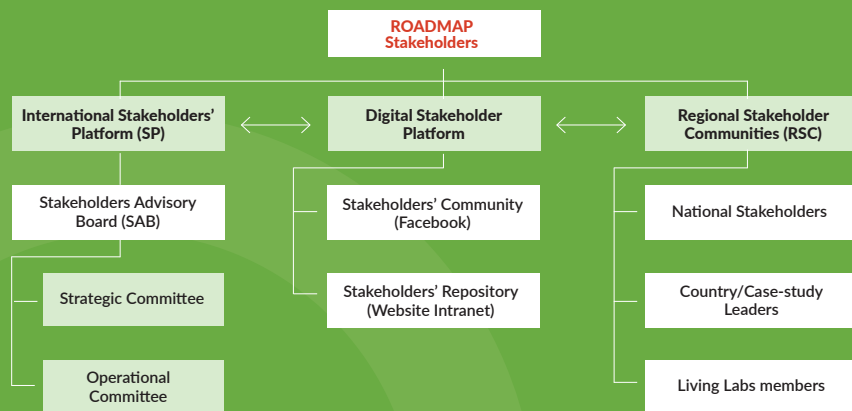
ROADMAP
Stakeholders

International Stakeholders' Platform (SP)

Digital Stakeholder Platform

Regional Stakeholder Communities (RSC)

Stakeholders Advisory Board (SAB)

Strategic Committee

Operational Committee

Stakeholders' Community (Facebook)

Stakeholders' Repository (Website Intranet)

National Stakeholders

Country/Case-study Leaders

Living Labs members